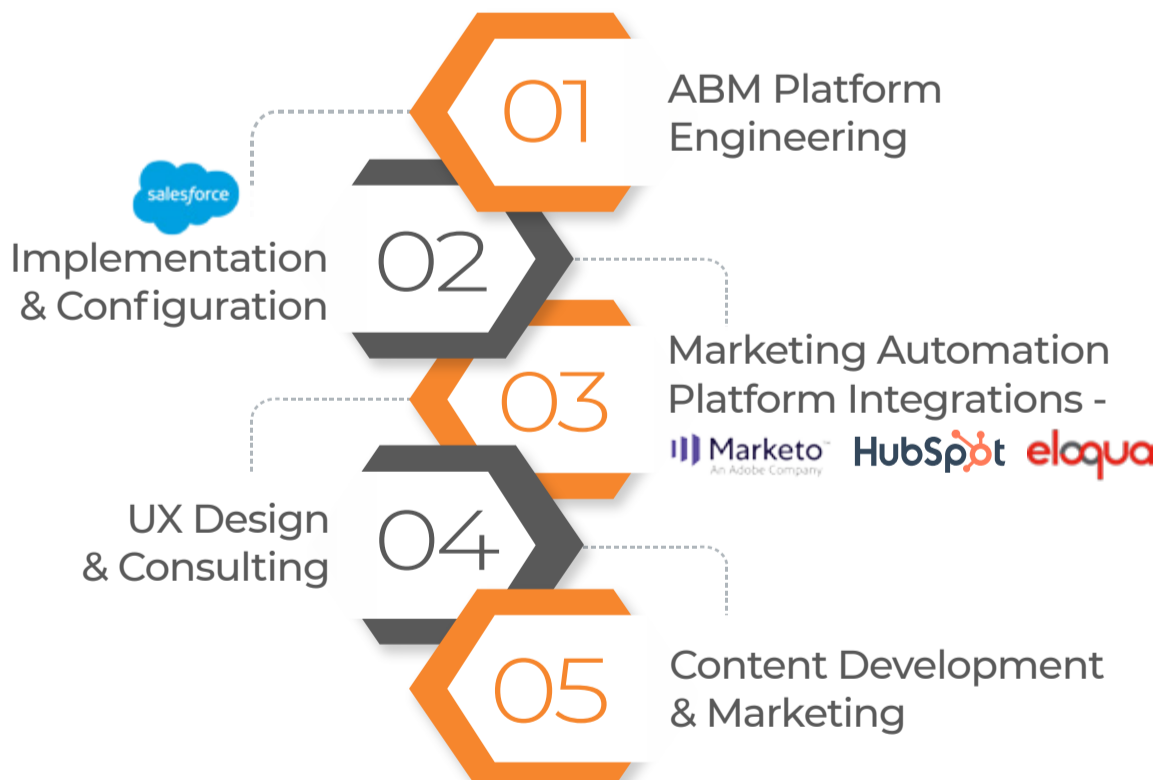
01
ABM Platform Engineering

salesforce
Implementation & Configuration
02

03
Marketing Automation Platform Integrations -
Marketo™ An Adobe Company HubSpot eloqua

UX Design & Consulting
04

05
Content Development & Marketing